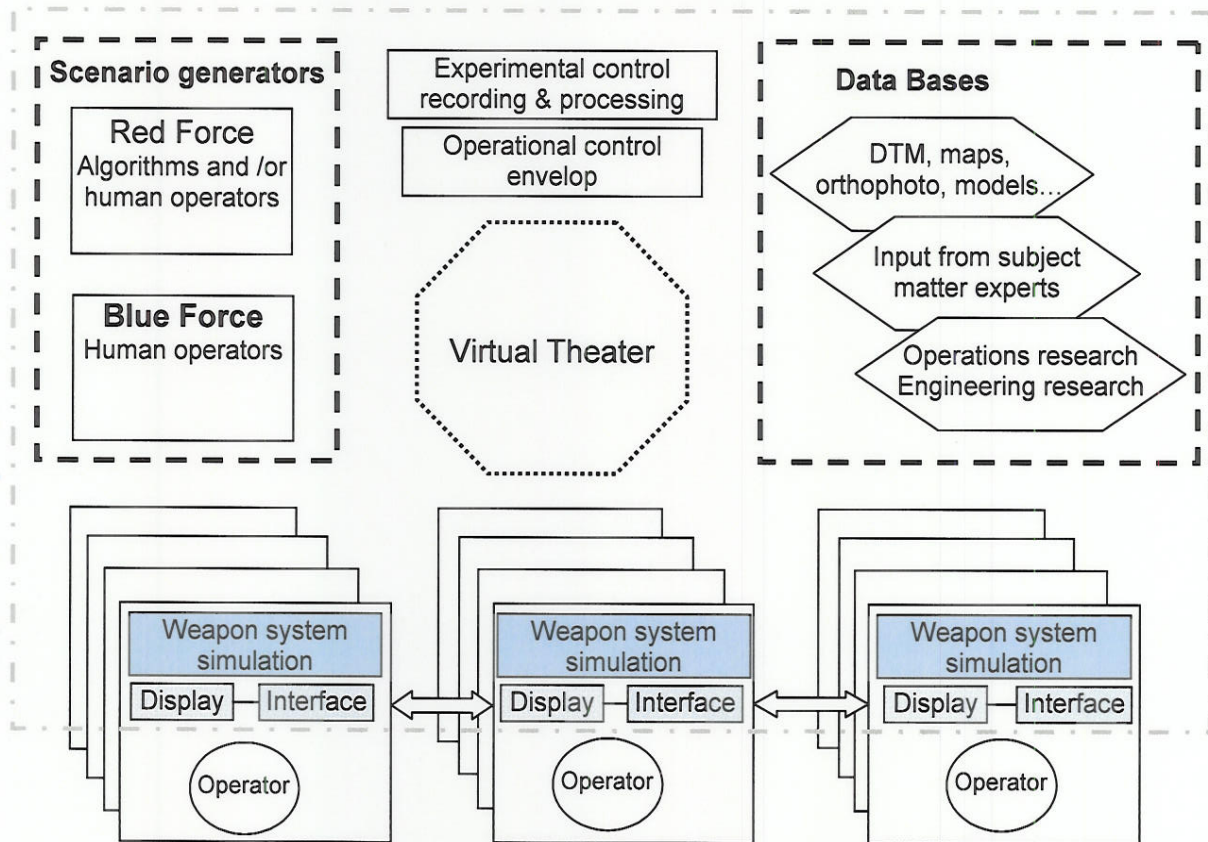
Scenario generators

Red Force
Algorithms and /or human operators

Blue Force
Human operators

Experimental control recording & processing

Operational control envelop

Virtual Theater

Data Bases

DTM, maps, orthophoto, models...

Input from subject matter experts

Operations research
Engineering research

Weapon system simulation
Display
Interface
Operator

Weapon system simulation
Display
Interface
Operator

Weapon system simulation
Display
Interface
Operator